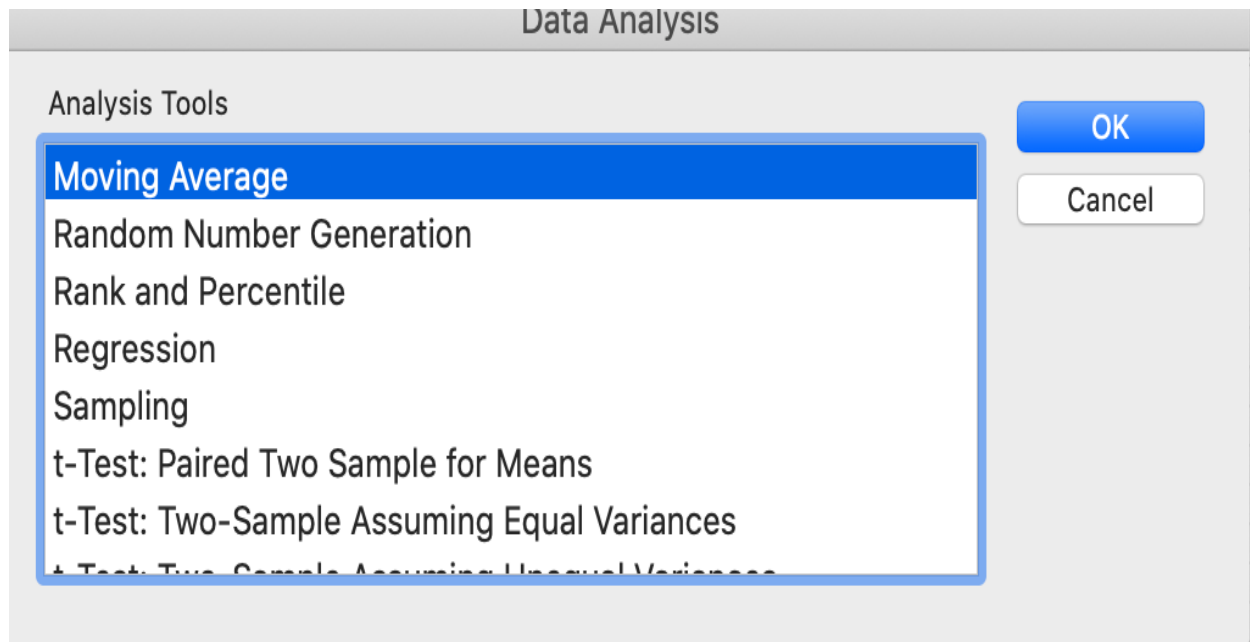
Data Analysis

Analysis Tools

Moving Average
Random Number Generation
Rank and Percentile
Regression
Sampling
t-Test: Paired Two Sample for Means
t-Test: Two-Sample Assuming Equal Variances
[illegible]

OK
Cancel